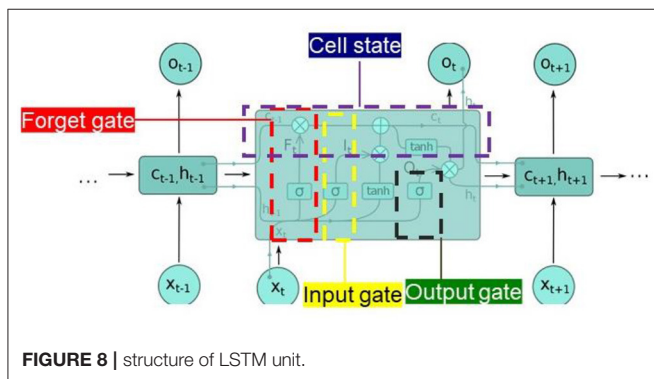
Cell state

$o_{t-1}$

$o_t$

$o_{t+1}$

Forget gate

$c_{t-1}$

$c_t$

$h_t$

$F_t$

$I_t$

tanh

$\sigma$

$\sigma$

tanh

$\sigma$

$O_t$

$h_{t-1}$

$h_t$

$x_t$

…

$c_{t-1},h_{t-1}$

$c_{t+1},h_{t+1}$

…

$x_{t-1}$

$x_t$

Input gate

Output gate

$x_{t+1}$

**FIGURE 8 |** structure of LSTM unit.